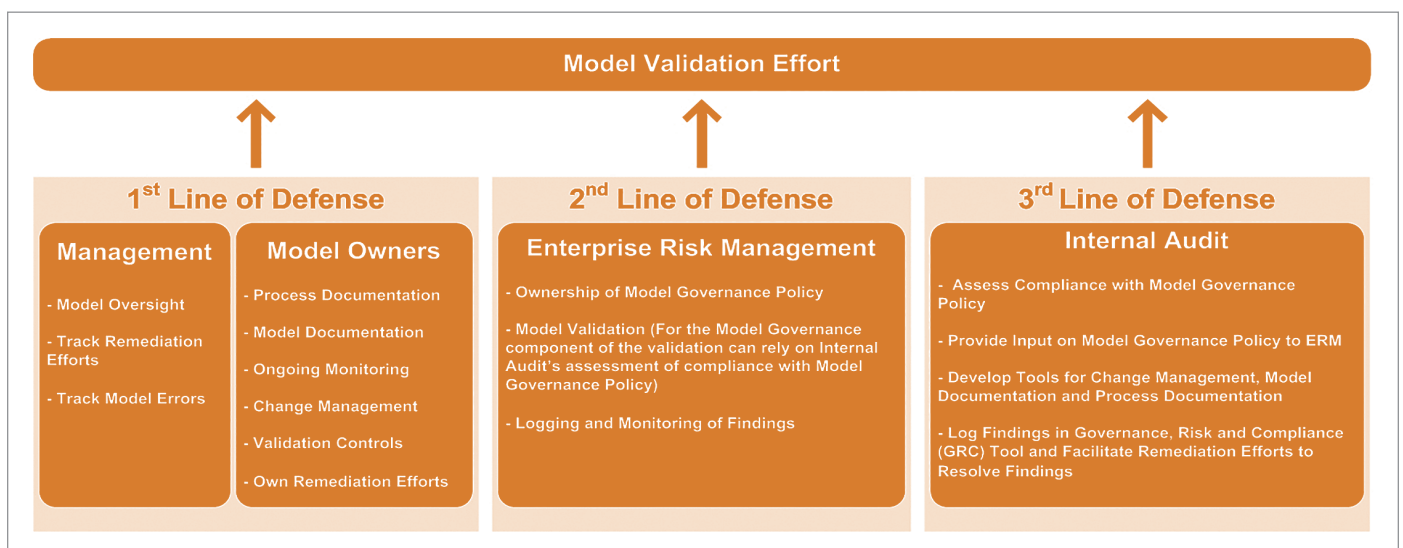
Model Validation Effort

1$^{st}$ Line of Defense

Management

- Model Oversight

- Track Remediation Efforts

- Track Model Errors

Model Owners

- Process Documentation

- Model Documentation

- Ongoing Monitoring

- Change Management

- Validation Controls

- Own Remediation Efforts

2$^{nd}$ Line of Defense

Enterprise Risk Management

- Ownership of Model Governance Policy

- Model Validation (For the Model Governance component of the validation can rely on Internal Audit's assessment of compliance with Model Governance Policy)

- Logging and Monitoring of Findings

3$^{rd}$ Line of Defense

Internal Audit

- Assess Compliance with Model Governance Policy

- Provide Input on Model Governance Policy to ERM

- Develop Tools for Change Management, Model Documentation and Process Documentation

- Log Findings in Governance, Risk and Compliance (GRC) Tool and Facilitate Remediation Efforts to Resolve Findings